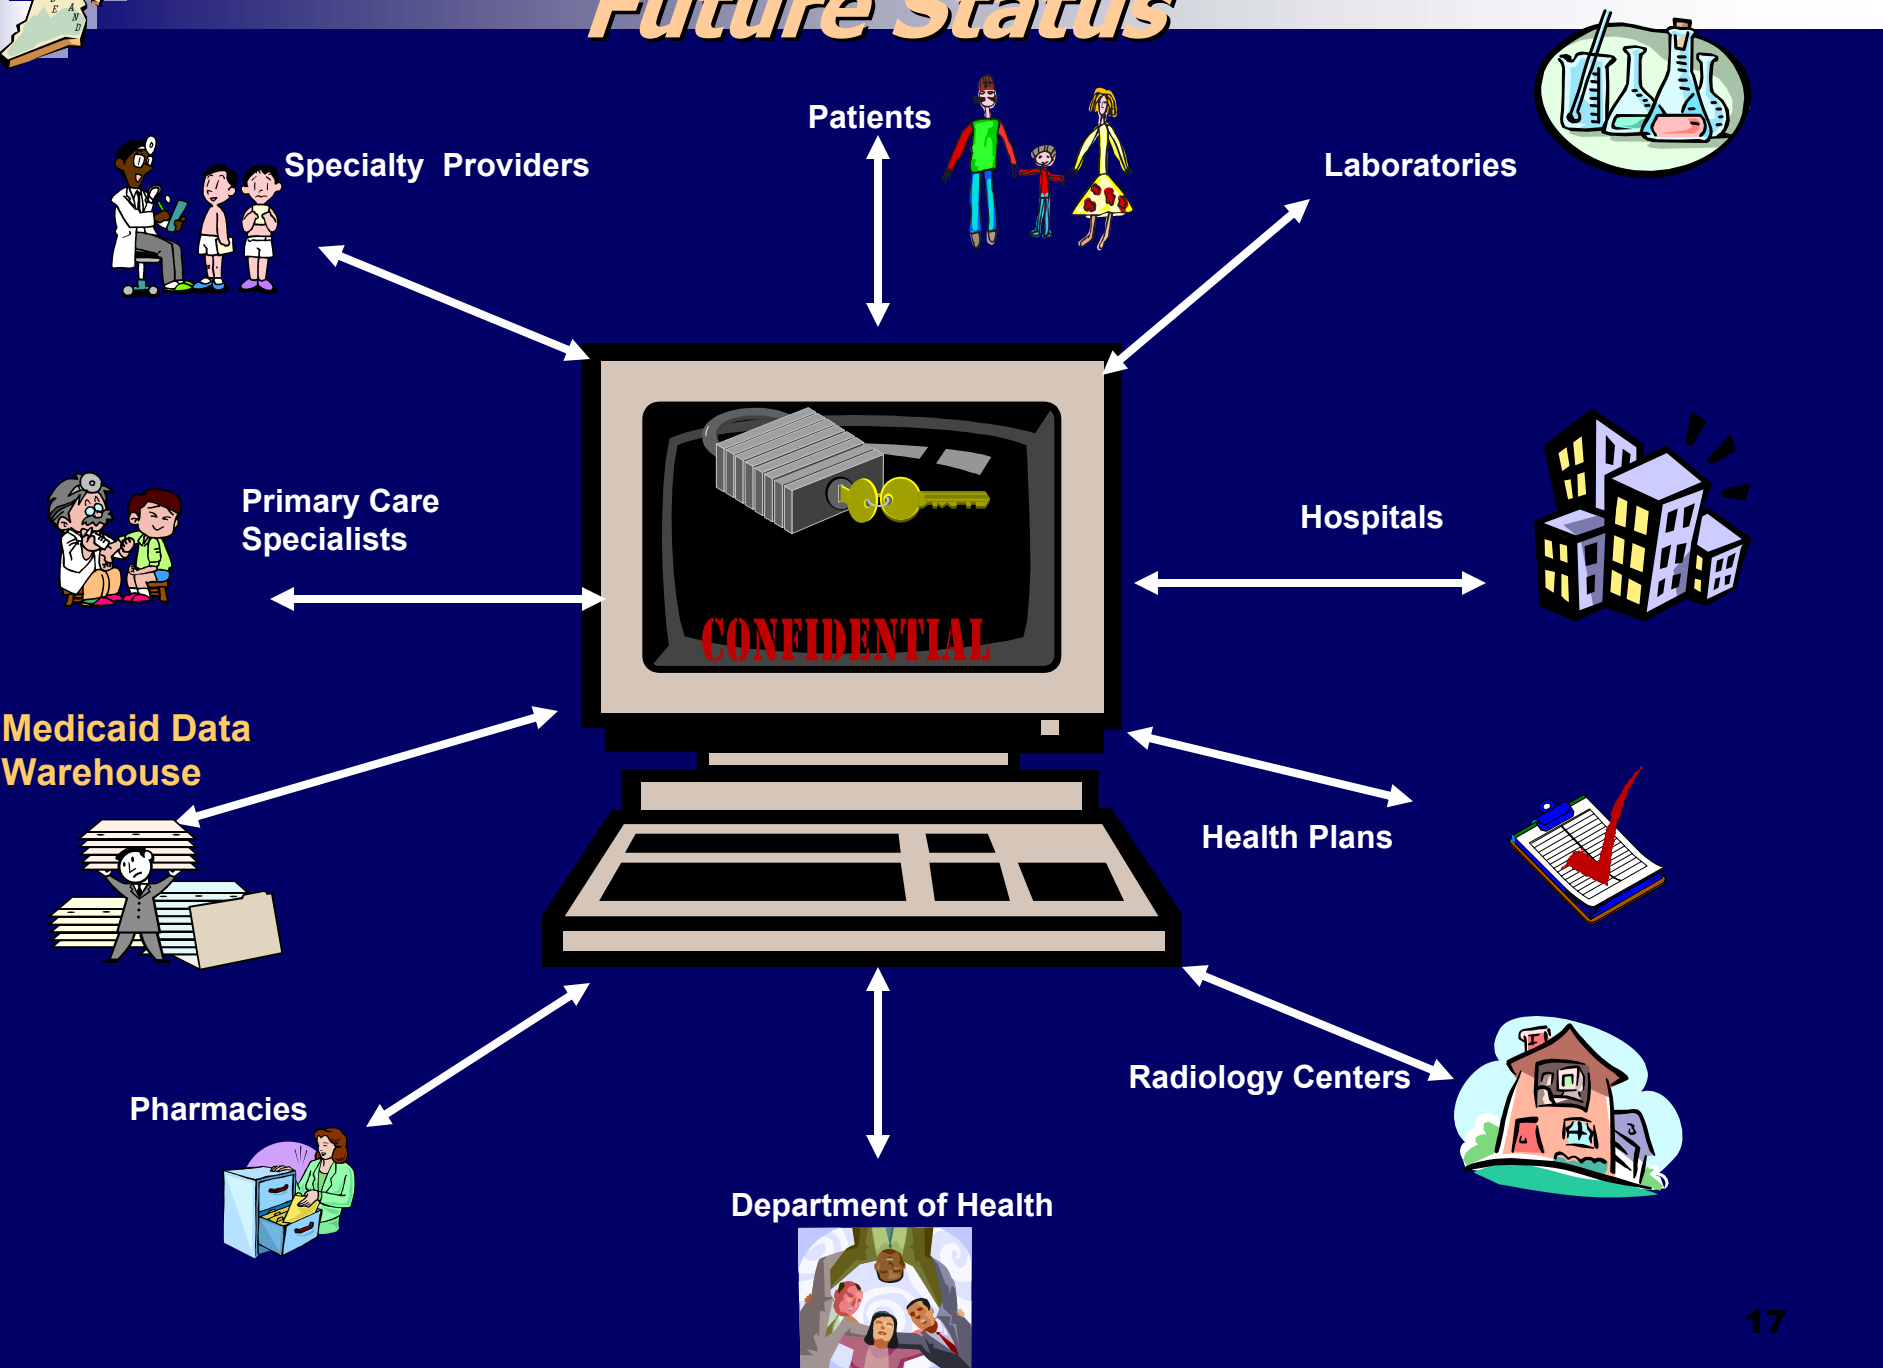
Future Status

Patients

Specialty Providers

Laboratories

Primary Care Specialists

CONFIDENTIAL

Hospitals

Medicaid Data Warehouse

Health Plans

Radiology Centers

Pharmacies

Department of Health

17